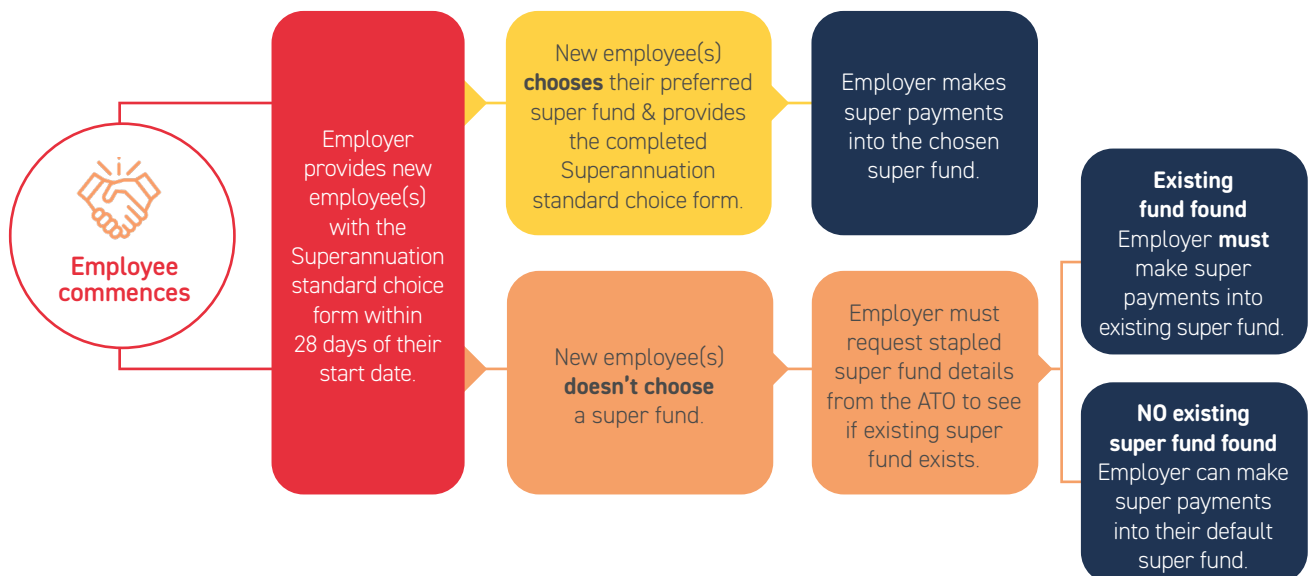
Employee commences

Employer provides new employee(s) with the Superannuation standard choice form within 28 days of their start date.

New employee(s) **chooses** their preferred super fund & provides the completed Superannuation standard choice form.

Employer makes super payments into the chosen super fund.

New employee(s) **doesn't choose** a super fund.

Employer must request stapled super fund details from the ATO to see if existing super fund exists.

**Existing fund found**
Employer **must** make super payments into existing super fund.

**NO existing super fund found**
Employer can make super payments into their default super fund.